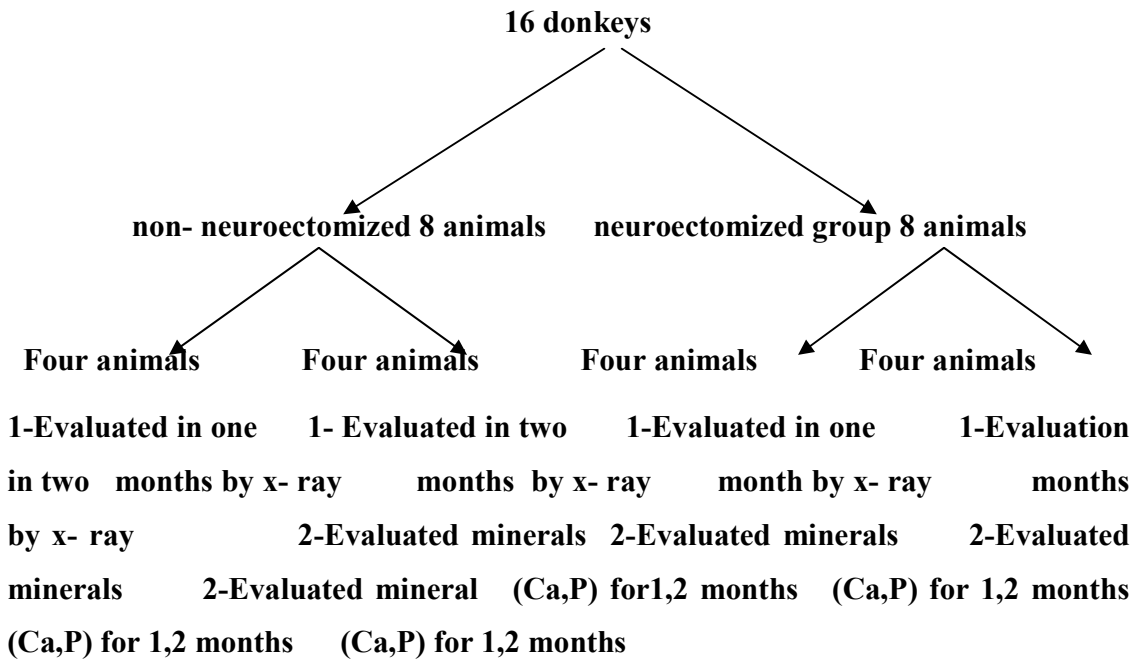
16 donkeys

non- neuroectomized 8 animals neuroectomized group 8 animals

Four animals Four animals Four animals Four animals

1-Evaluated in one 1- Evaluated in two 1-Evaluated in one 1-Evaluation in two months by x- ray months by x- ray month by x- ray months by x- ray 2-Evaluated minerals 2-Evaluated minerals 2-Evaluated minerals 2-Evaluated mineral (Ca,P) for1,2 months (Ca,P) for 1,2 months (Ca,P) for 1,2 months (Ca,P) for 1,2 months